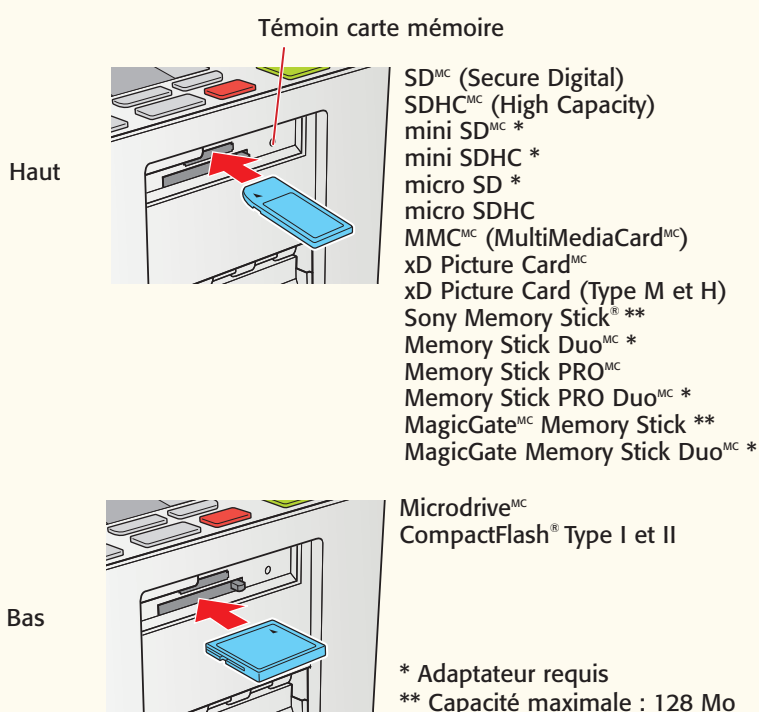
Témoin carte mémoire

Haut

SD$^{MC}$ (Secure Digital)
SDHC$^{MC}$ (High Capacity)
mini SD$^{MC}$ *
mini SDHC *
micro SD *
micro SDHC
MMC$^{MC}$ (MultiMediaCard$^{MC}$)
xD Picture Card$^{MC}$
xD Picture Card (Type M et H)
Sony Memory Stick$^{®}$ **
Memory Stick Duo$^{MC}$ *
Memory Stick PRO$^{MC}$
Memory Stick PRO Duo$^{MC}$ *
MagicGate$^{MC}$ Memory Stick **
MagicGate Memory Stick Duo$^{MC}$ *

Bas

Microdrive$^{MC}$
CompactFlash$^{®}$ Type I et II

* Adaptateur requis
** Capacité maximale : 128 Mo